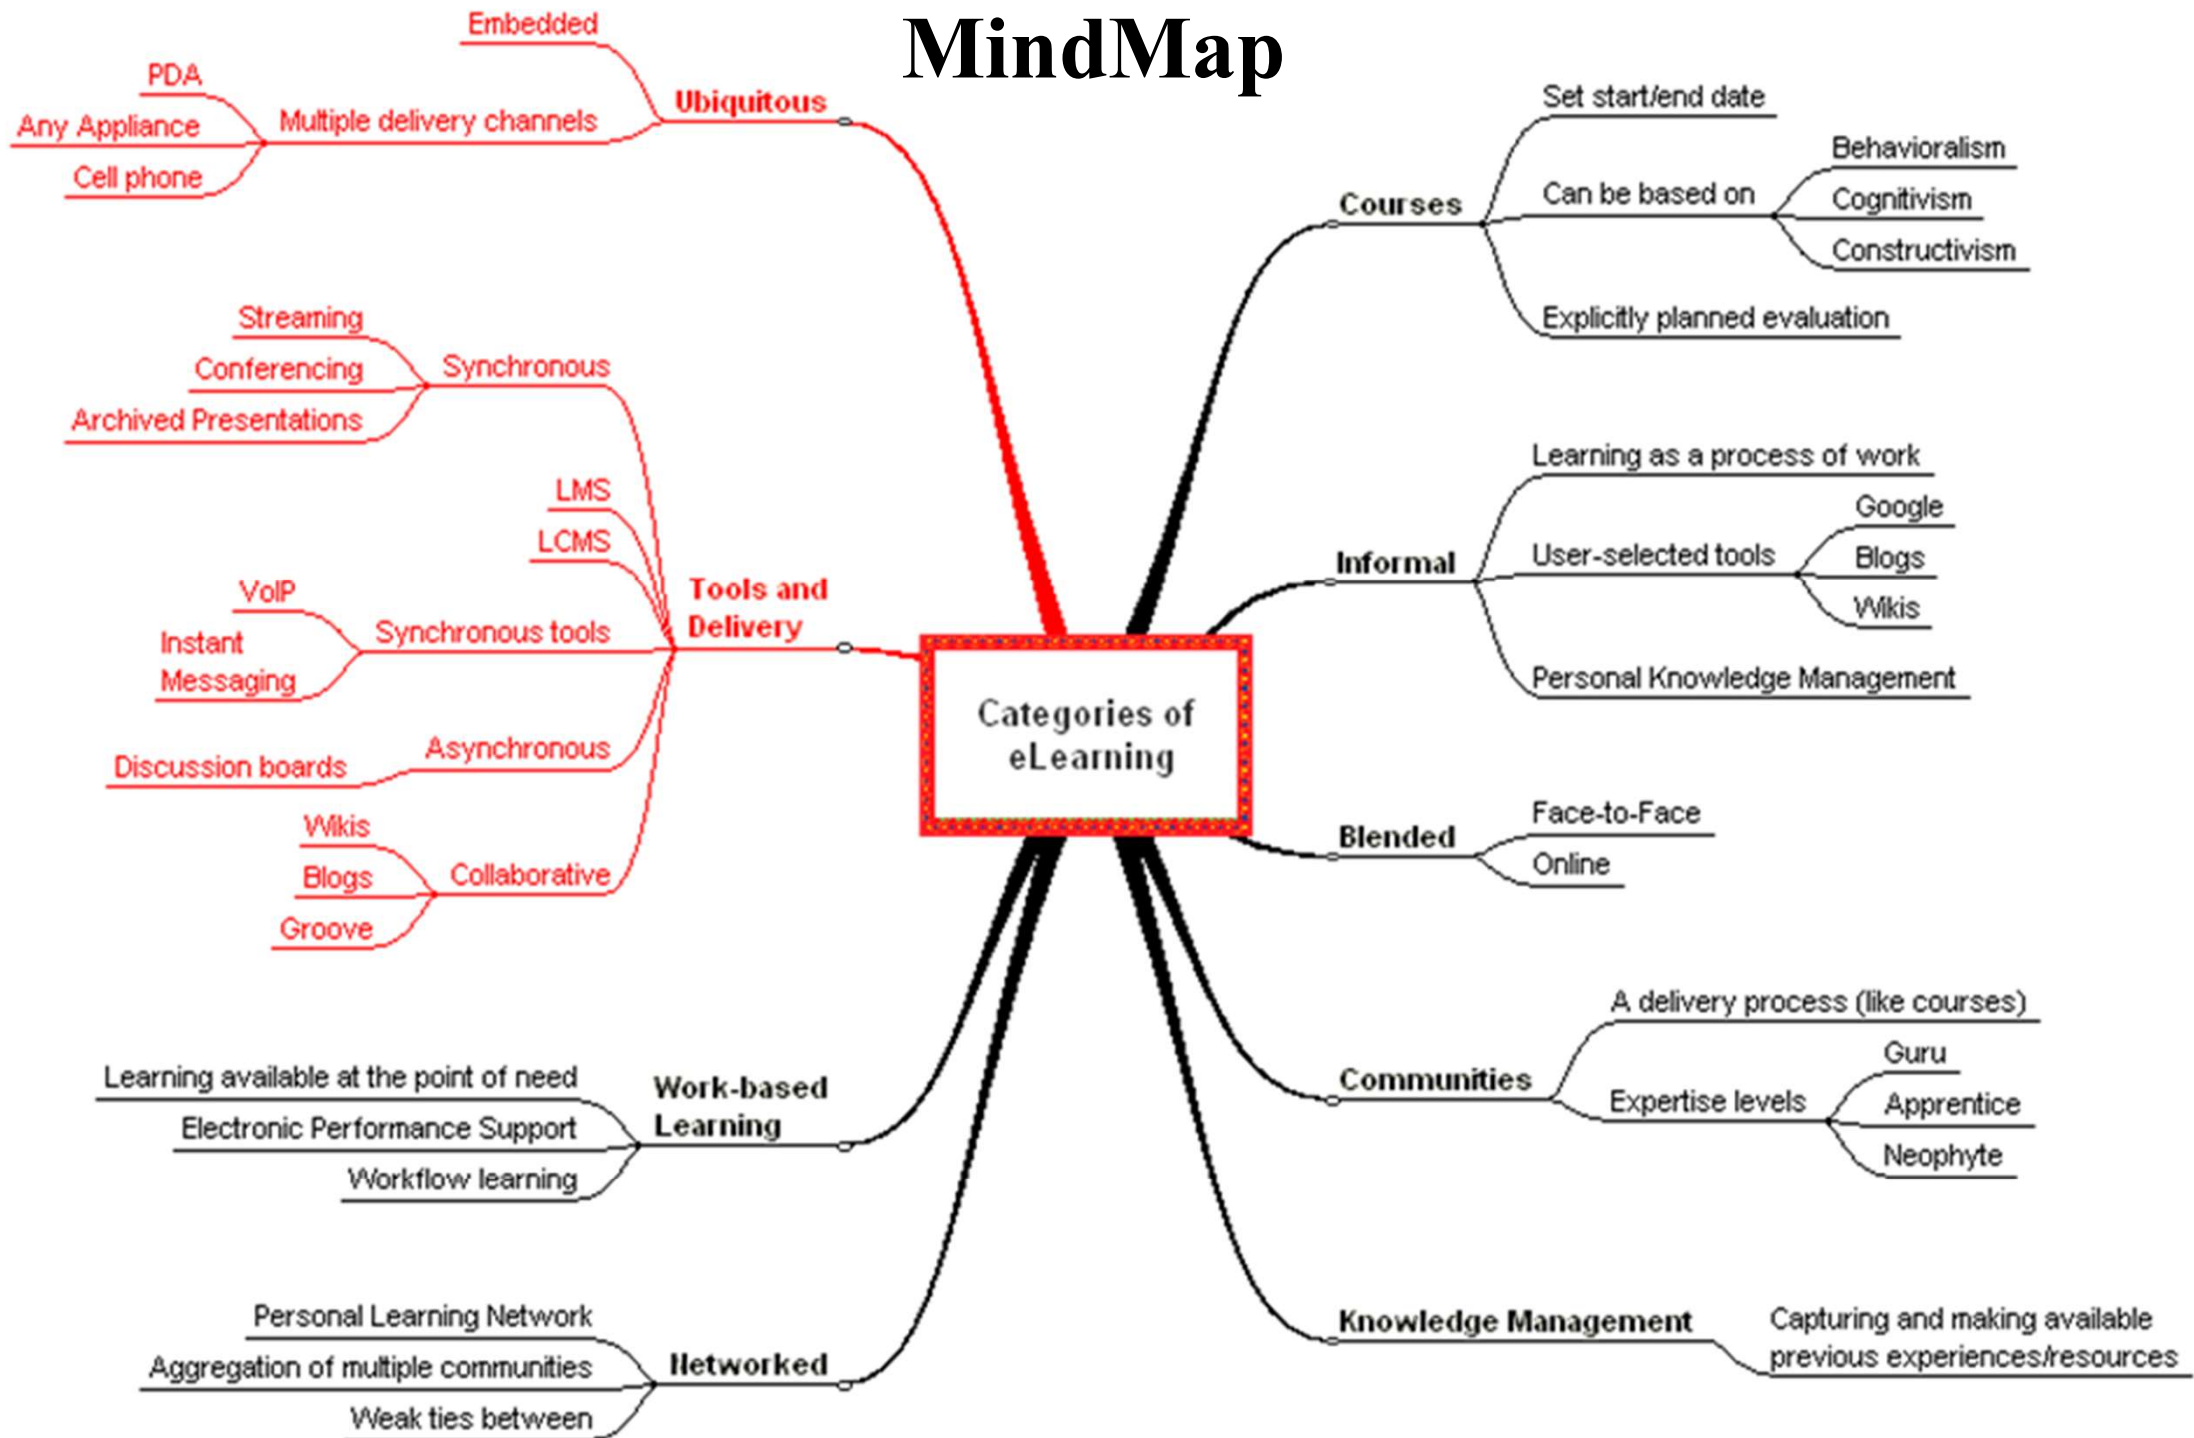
MindMap

Categories of eLearning

Ubiquitous
Embedded
Multiple delivery channels
PDA
Any Appliance
Cell phone

Tools and Delivery
Synchronous
Streaming
Conferencing
Archived Presentations
LMS
LCMS
Synchronous tools
VoIP
Instant Messaging
Asynchronous
Discussion boards
Collaborative
Wikis
Blogs
Groove

Work-based Learning
Learning available at the point of need
Electronic Performance Support
Workflow learning

Networked
Personal Learning Network
Aggregation of multiple communities
Weak ties between

Courses
Set start/end date
Can be based on
Behavioralism
Cognitivism
Constructivism
Explicitly planned evaluation

Informal
Learning as a process of work
User-selected tools
Google
Blogs
Wikis
Personal Knowledge Management

Blended
Face-to-Face
Online

Communities
A delivery process (like courses)
Expertise levels
Guru
Apprentice
Neophyte

Knowledge Management
Capturing and making available previous experiences/resources